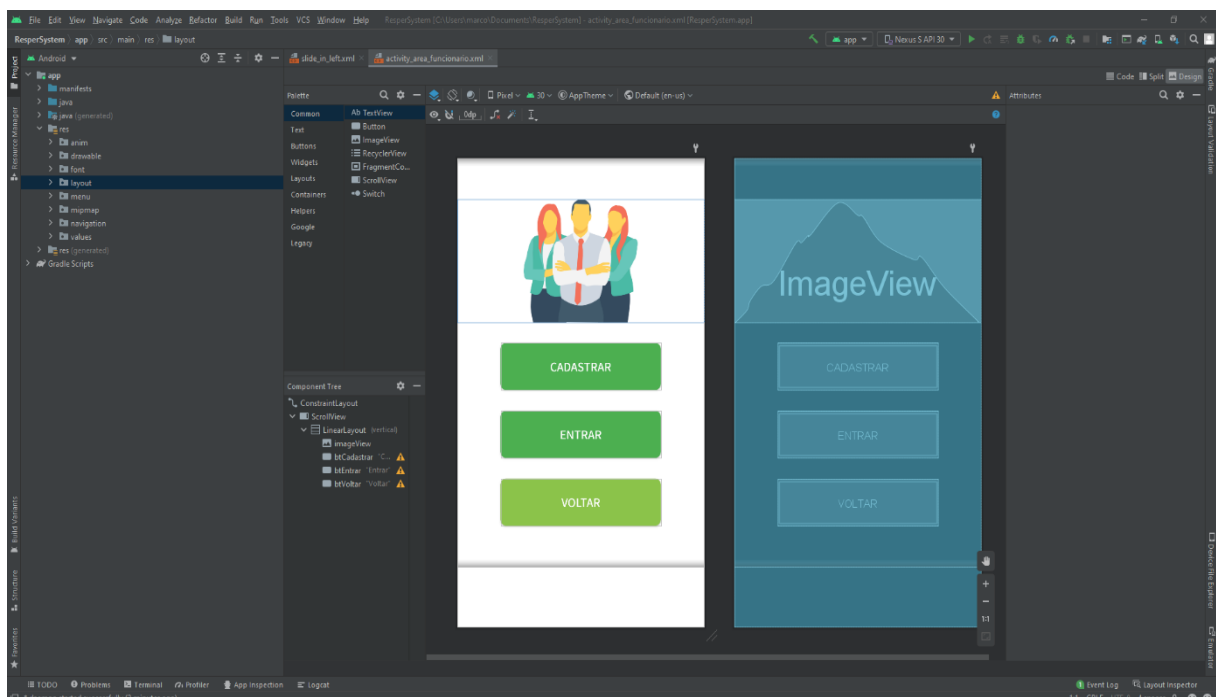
File Edit View Navigate Code Analyze Refactor Build Run Tools VCS Window Help ResperSystem [C:\Users\marco\Documents\ResperSystem] - activity_area_funcionario.xml [ResperSystem.app]

ResperSystem > app > src > main > res > layout

app ▾ Nexus S API 30 ▾

Android ▾

slide_in_left.xml × activity_area_funcionario.xml ×

Code Split Design

app
manifests
java
java (generated)
res
anim
drawable
font
layout
menu
mipmap
navigation
values
res (generated)
Gradle Scripts

Palette

Common
Text
Buttons
Widgets
Layouts
Containers
Helpers
Google
Legacy

Ab TextView
Button
ImageView
RecyclerView
FragmentCo...
ScrollView
Switch

Pixel ▾ 30 ▾ AppTheme ▾ Default (en-us) ▾

0dp

Attributes

Component Tree

ConstraintLayout
ScrollView
LinearLayout (vertical)
imageView
btCadastrar "C..."
btEntrar "Entrar"
btVoltar "Voltar"

CADASTRAR

ENTRAR

VOLTAR

ImageView

CADASTRAR

ENTRAR

VOLTAR

1:1

Project
Resource Manager
Build Variants
Structure
Favorites
Gradle
Layout Validation
Device File Explorer
Emulator

TODO Problems Terminal Profiler App Inspection Logcat Event Log Layout Inspector